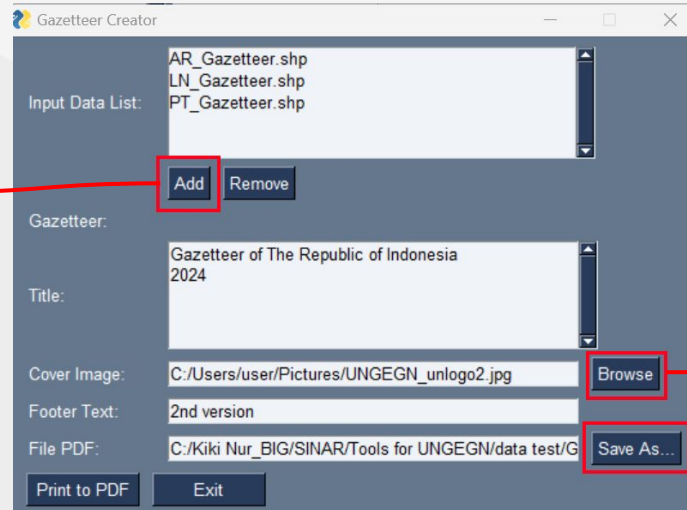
Gazetteer Creator

Input Data List:
AR_Gazetteer.shp
LN_Gazetteer.shp
PT_Gazetteer.shp

Add
Remove

Gazetteer:

Title:
Gazetteer of The Republic of Indonesia
2024

Cover Image: C:/Users/user/Pictures/UNGEGN_unlogo2.jpg
Browse

Footer Text: 2nd version

File PDF: C:/Kiki Nur_BIG/SINAR/Tools for UNGEGN/data test/G
Save As...

Print to PDF
Exit